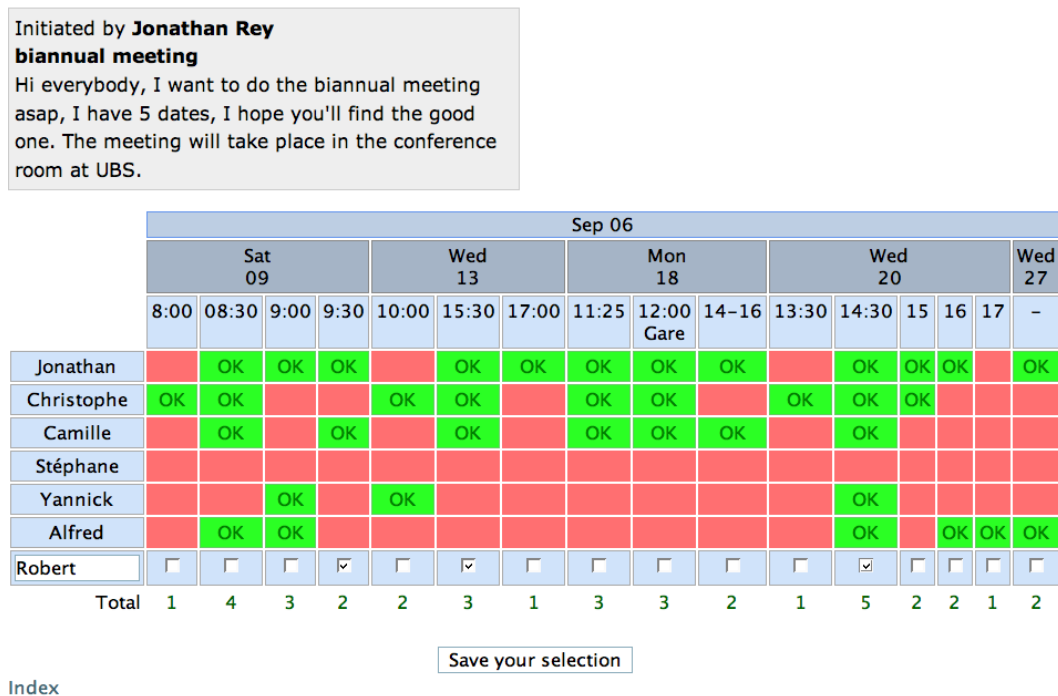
Initiated by **Jonathan Rey**
**biannual meeting**
Hi everybody, I want to do the biannual meeting asap, I have 5 dates, I hope you'll find the good one. The meeting will take place in the conference room at UBS.

| | Sep 06 | | | | | | | | | | | | | | | |
|---|---|---|---|---|---|---|---|---|---|---|---|---|---|---|---|---|
| | Sat 09 | | | | Wed 13 | | | Mon 18 | | | Wed 20 | | | | | Wed 27 |
| | 8:00 | 08:30 | 9:00 | 9:30 | 10:00 | 15:30 | 17:00 | 11:25 | 12:00 Gare | 14-16 | 13:30 | 14:30 | 15 | 16 | 17 | - |
| Jonathan | | OK | OK | OK | | OK | OK | OK | OK | OK | | OK | OK | OK | | OK |
| Christophe | OK | OK | | | OK | OK | | OK | OK | | OK | OK | OK | | | |
| Camille | | OK | | OK | | OK | | OK | OK | OK | | OK | | | | |
| Stéphane | | | | | | | | | | | | | | | | |
| Yannick | | | OK | | OK | | | | | | | OK | | | | |
| Alfred | | OK | OK | | | | | | | | | OK | | OK | OK | OK |
| Robert | ☐ | ☐ | ☐ | ☑ | ☐ | ☑ | ☐ | ☐ | ☐ | ☐ | ☐ | ☑ | ☐ | ☐ | ☐ | ☐ |
| Total | 1 | 4 | 3 | 2 | 2 | 3 | 1 | 3 | 3 | 2 | 1 | 5 | 2 | 2 | 1 | 2 |

Save your selection

Index